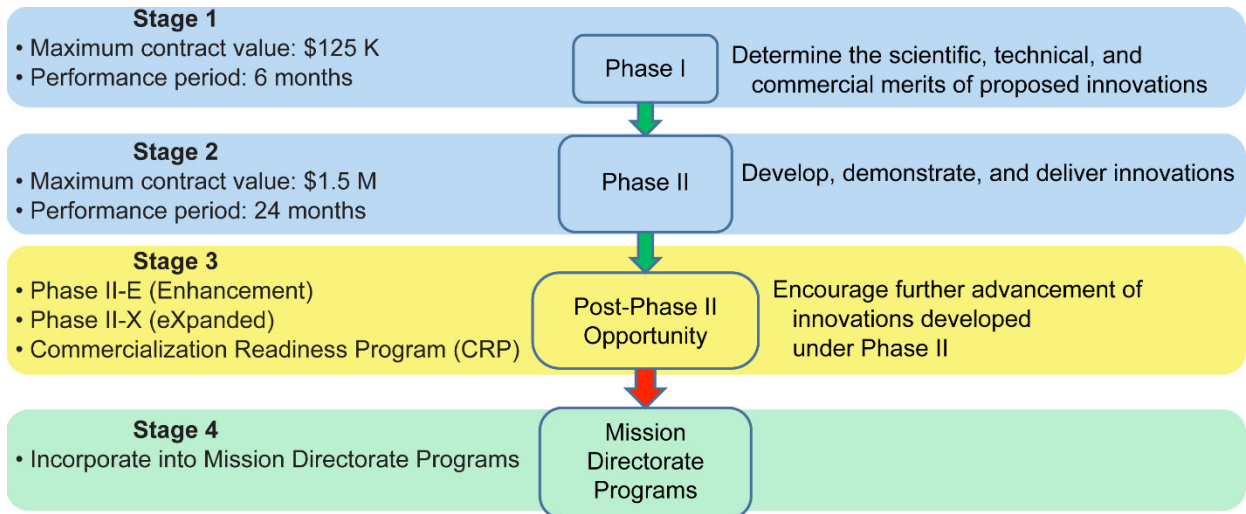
Stage 1
• Maximum contract value: $125 K
• Performance period: 6 months

Phase I

Determine the scientific, technical, and commercial merits of proposed innovations

Stage 2
• Maximum contract value: $1.5 M
• Performance period: 24 months

Phase II

Develop, demonstrate, and deliver innovations

Stage 3
• Phase II-E (Enhancement)
• Phase II-X (eXpanded)
• Commercialization Readiness Program (CRP)

Post-Phase II Opportunity

Encourage further advancement of innovations developed under Phase II

Stage 4
• Incorporate into Mission Directorate Programs

Mission Directorate Programs